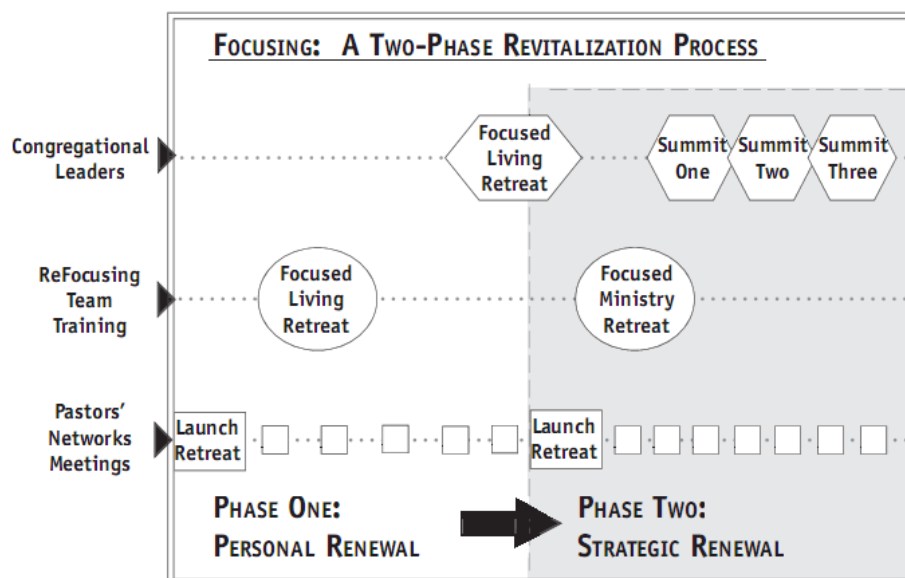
FOCUSING: A TWO-PHASE REVITALIZATION PROCESS

Congregational Leaders

Focused Living Retreat

Summit One

Summit Two

Summit Three

ReFocusing Team Training

Focused Living Retreat

Focused Ministry Retreat

Pastors' Networks Meetings

Launch Retreat

Launch Retreat

PHASE ONE: PERSONAL RENEWAL

PHASE TWO: STRATEGIC RENEWAL